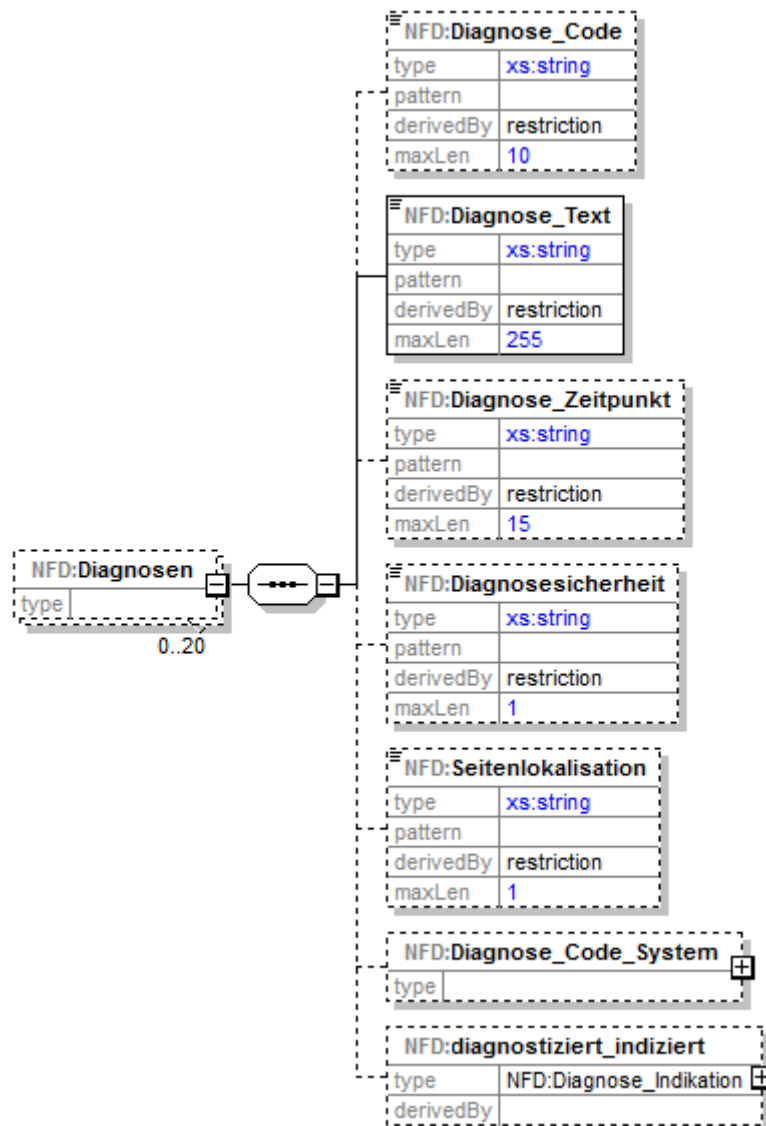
NFD:Diagnosen

| type | |

0..20

NFD:Diagnose_Code

| type | xs:string |
|---|---|
| pattern | |
| derivedBy | restriction |
| maxLen | 10 |

NFD:Diagnose_Text

| type | xs:string |
|---|---|
| pattern | |
| derivedBy | restriction |
| maxLen | 255 |

NFD:Diagnose_Zeitpunkt

| type | xs:string |
|---|---|
| pattern | |
| derivedBy | restriction |
| maxLen | 15 |

NFD:Diagnosesicherheit

| type | xs:string |
|---|---|
| pattern | |
| derivedBy | restriction |
| maxLen | 1 |

NFD:Seitenlokalisation

| type | xs:string |
|---|---|
| pattern | |
| derivedBy | restriction |
| maxLen | 1 |

NFD:Diagnose_Code_System

| type | |

NFD:diagnostiziert_indiziert

| type | NFD:Diagnose_Indikation |
|---|---|
| derivedBy | |